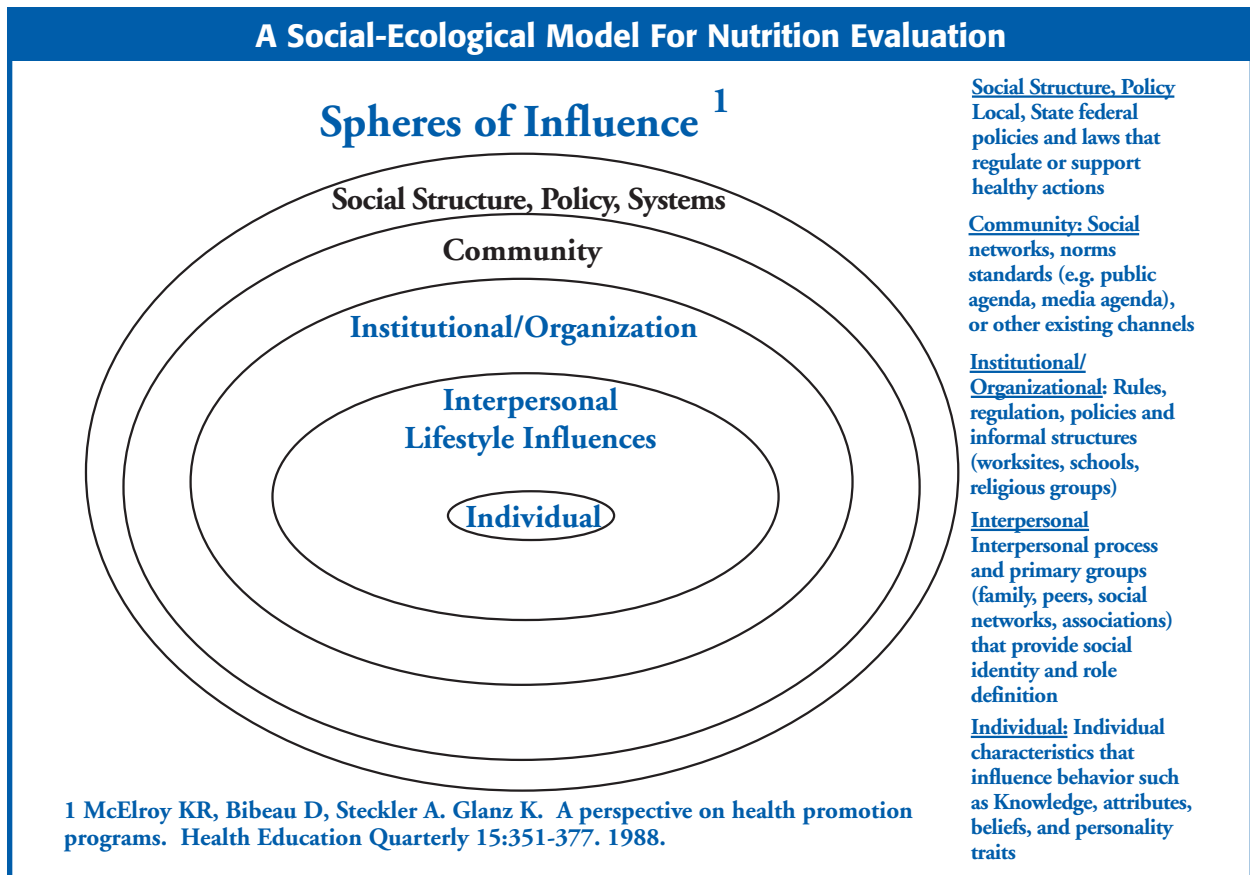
A Social-Ecological Model For Nutrition Evaluation

Spheres of Influence $^1$

Social Structure, Policy, Systems

Community

Institutional/Organization

Interpersonal Lifestyle Influences

Individual

1 McElroy KR, Bibeau D, Steckler A. Glanz K. A perspective on health promotion programs. Health Education Quarterly 15:351-377. 1988.

Social Structure, Policy Local, State federal policies and laws that regulate or support healthy actions

Community: Social networks, norms standards (e.g. public agenda, media agenda), or other existing channels

Institutional/ Organizational: Rules, regulation, policies and informal structures (worksites, schools, religious groups)

Interpersonal Interpersonal process and primary groups (family, peers, social networks, associations) that provide social identity and role definition

Individual: Individual characteristics that influence behavior such as Knowledge, attributes, beliefs, and personality traits